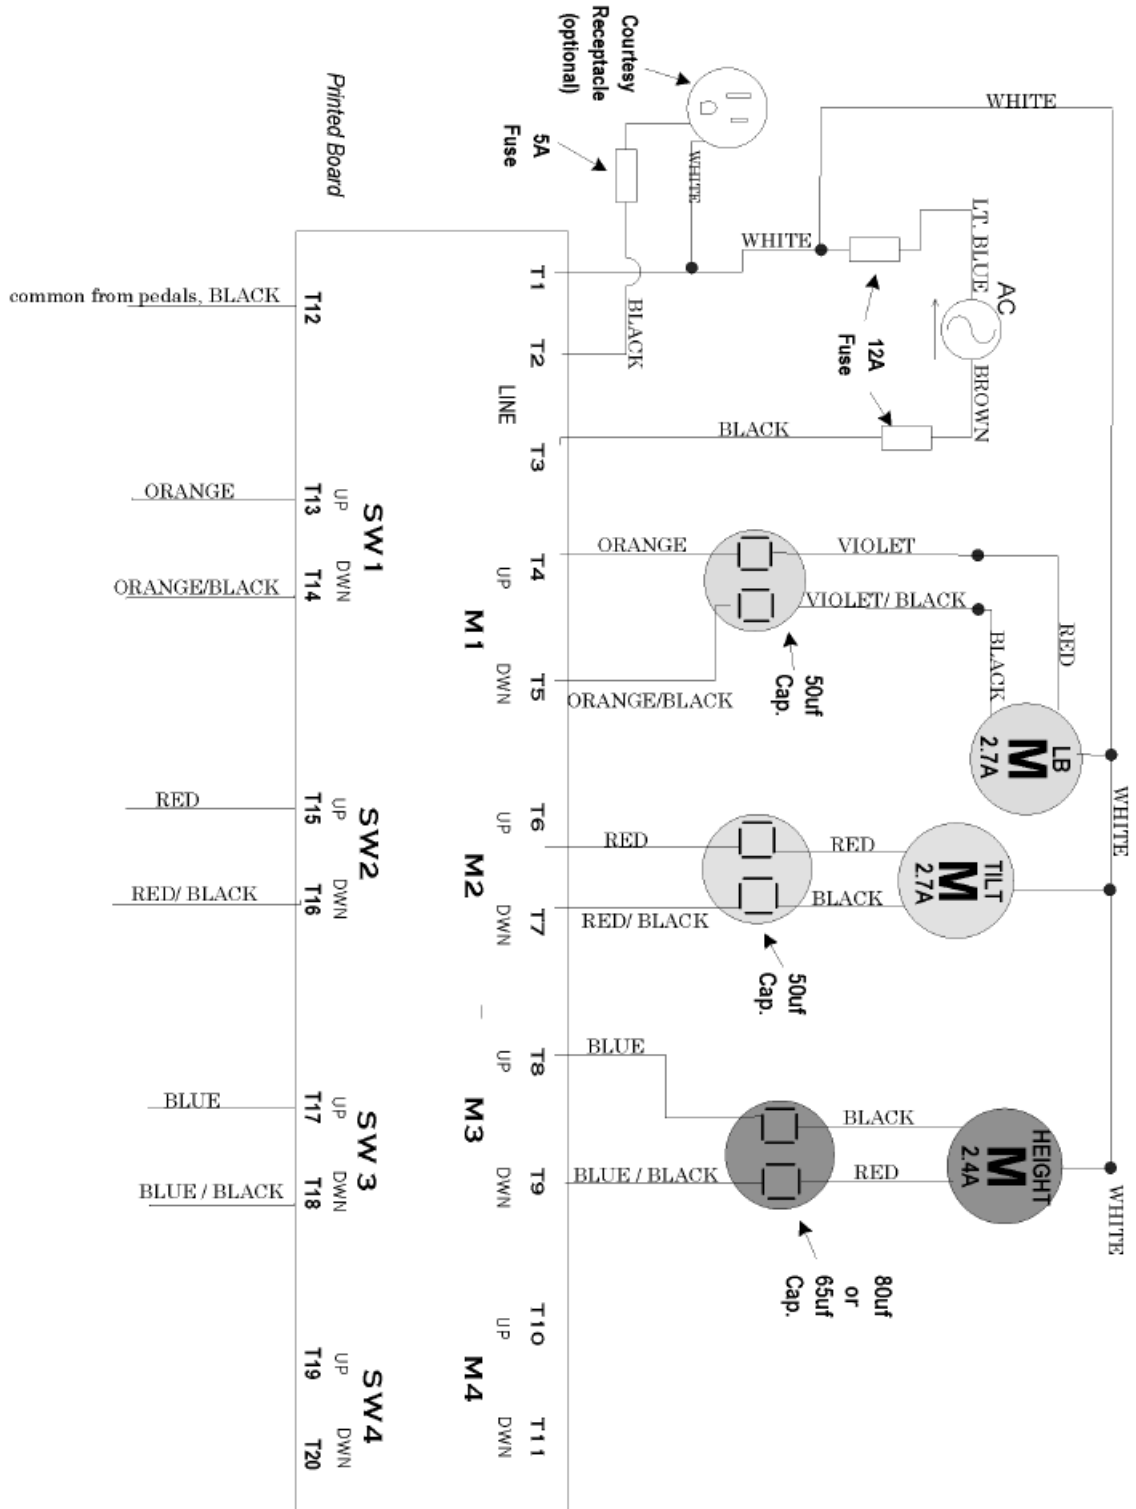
Courtesy Receptacle (optional)

5A Fuse

Printed Board

WHITE

WHITE

WHITE

LT. BLUE

AC

BROWN

12A Fuse

BLACK

BLACK

common from pedals, BLACK

T12

T1

T2

LINE

T3

ORANGE

T13 UP

SW 1

T14 DWN

ORANGE/BLACK

M1

T4 UP

T5 DWN

ORANGE

VIOLET

VIOLET/ BLACK

BLACK

RED

50uf Cap.

ORANGE/BLACK

LB M 2.7A

WHITE

RED

T15 UP

SW2

T16 DWN

RED/ BLACK

M2

T6 UP

T7 DWN

RED

RED

BLACK

RED/ BLACK

TILT M 2.7A

50uf Cap.

BLUE

T17 UP

SW 3

T18 DWN

BLUE / BLACK

M3

T8 UP

T9 DWN

BLUE

BLACK

BLUE / BLACK

RED

HEIGHT M 2.4A

WHITE

80uf or 65uf Cap.

T19 UP

SW4

T20 DWN

M4

T10 UP

T11 DWN